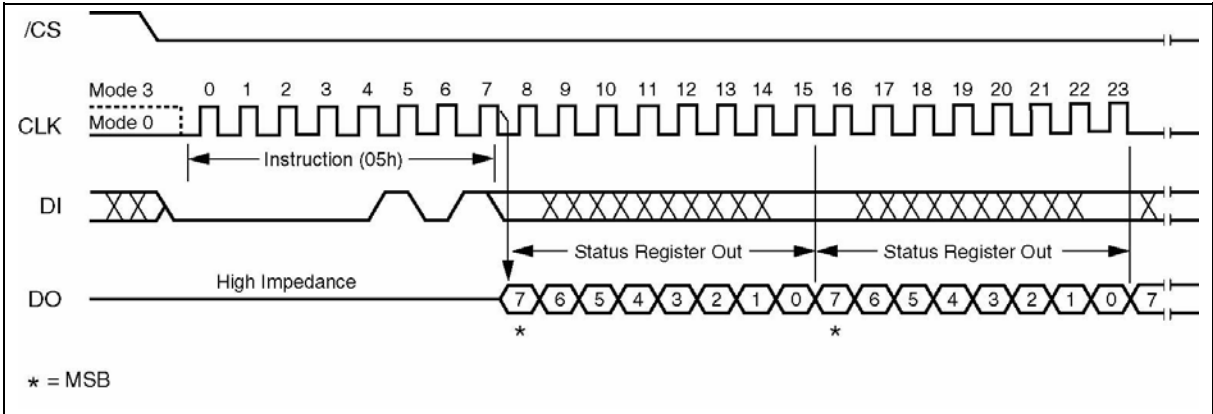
/CS

Mode 3 0 1 2 3 4 5 6 7 8 9 10 11 12 13 14 15 16 17 18 19 20 21 22 23

CLK Mode 0

Instruction (05h)

DI

Status Register Out

Status Register Out

High Impedance

DO 7 6 5 4 3 2 1 0 7 6 5 4 3 2 1 0 7

* *

* = MSB